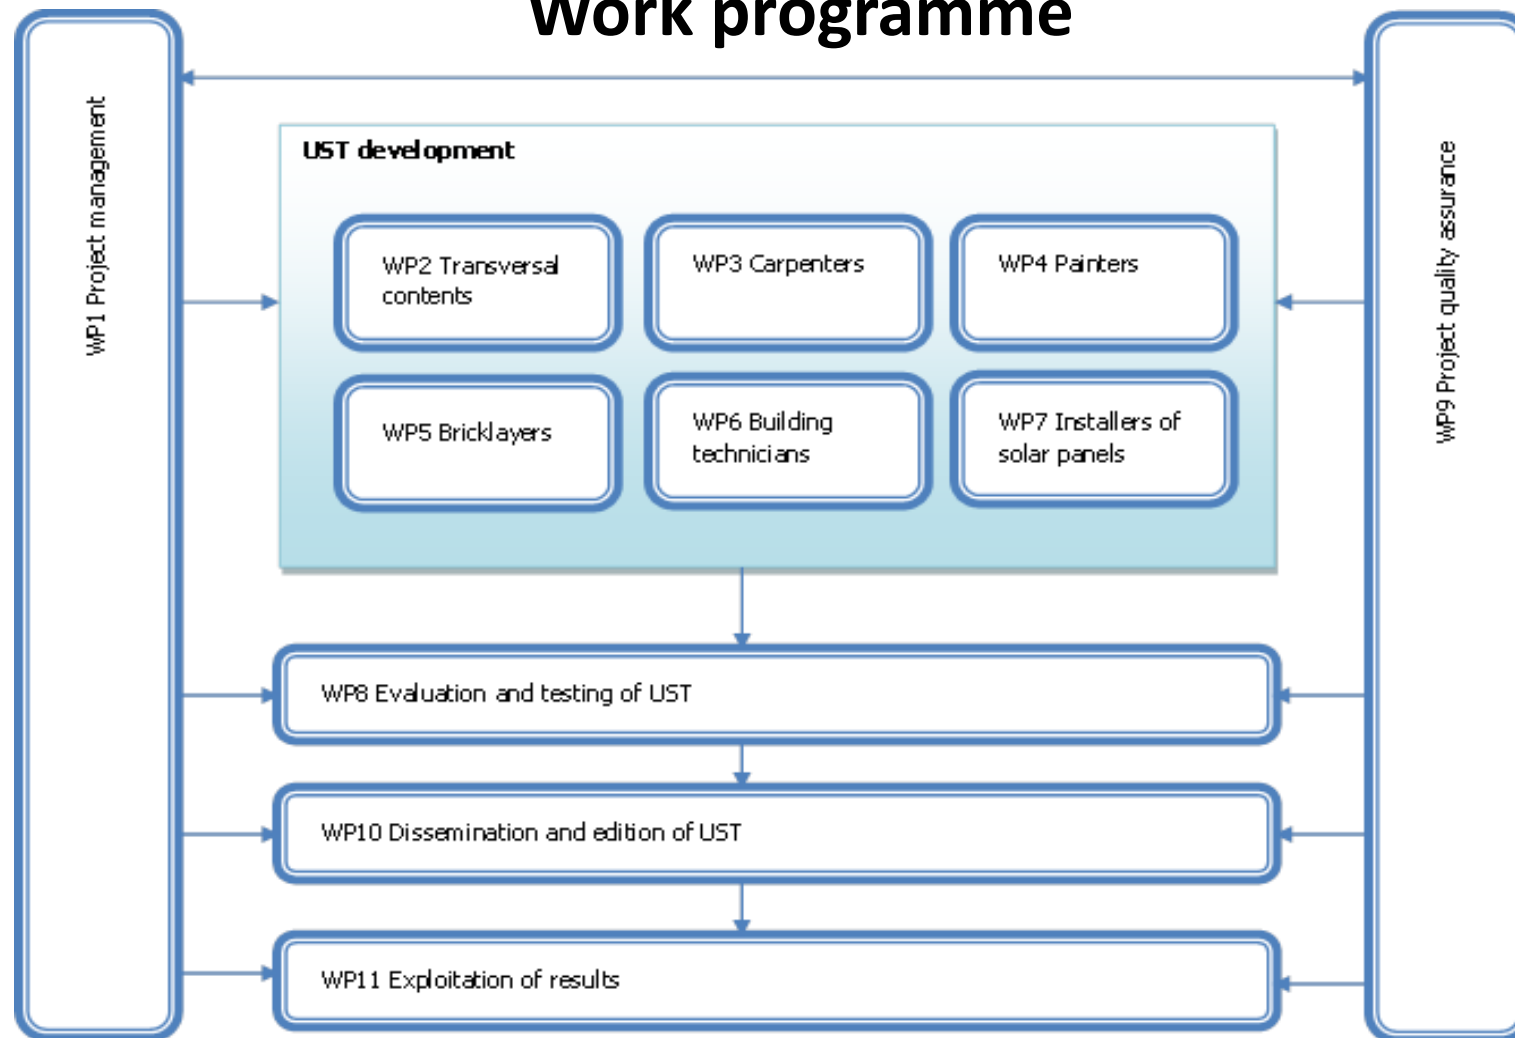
Work programme

WP1 Project management

UST development

WP2 Transversal contents

WP3 Carpenters

WP4 Painters

WP5 Bricklayers

WP6 Building technicians

WP7 Installers of solar panels

WP9 Project quality assurance

WP8 Evaluation and testing of UST

WP10 Dissemination and edition of UST

WP11 Exploitation of results